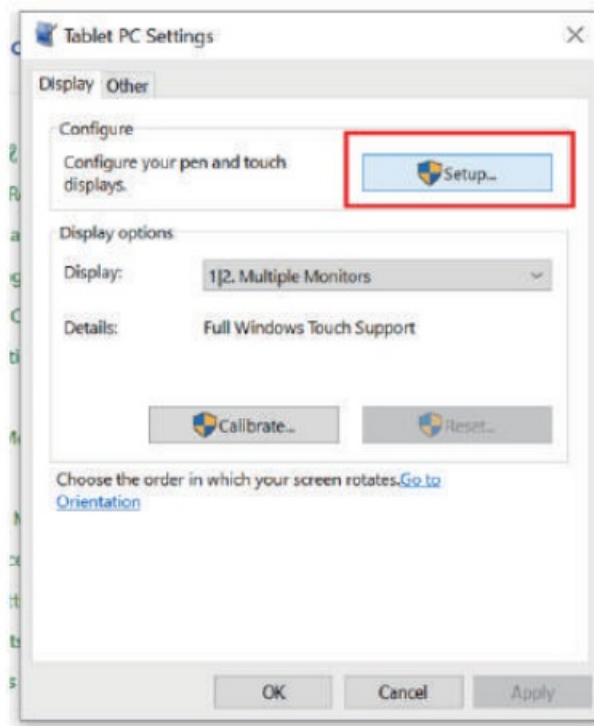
Tablet PC Settings

Display Other

Configure

Configure your pen and touch displays.

Setup...

Display options

Display: 1|2. Multiple Monitors

Details: Full Windows Touch Support

Calibrate...

Reset...

Choose the order in which your screen rotates.Go to Orientation

OK Cancel Apply